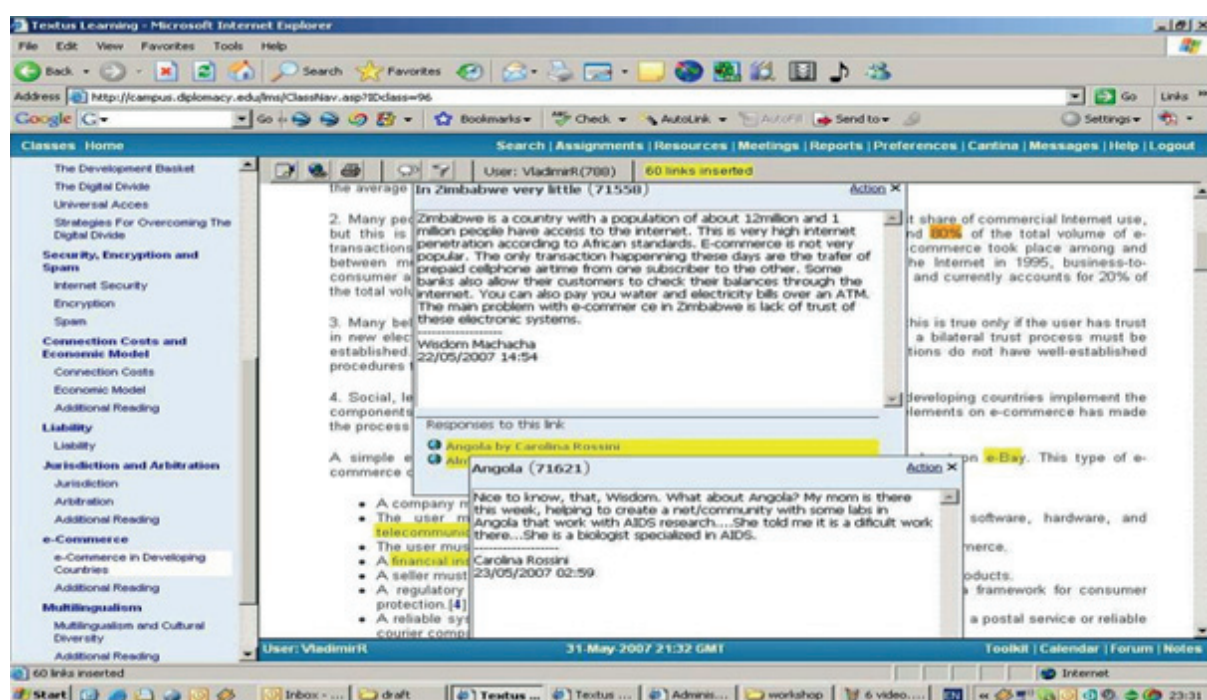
Textus Learning - Microsoft Internet Explorer

File Edit View Favorites Tools Help

Back Search Favorites

Address http://campus.diplomacy.edu/lms/ClassNav.asp?IDclass=96

Go Links

Google G- Go Bookmarks Check AutoLink AutoFill Send to Settings

Classes Home

Search | Assignments | Resources | Meetings | Reports | Preferences | Cantina | Messages | Help | Logout

The Development Basket
The Digital Divide
Universal Acces
Strategies For Overcoming The Digital Divide
Security, Encryption and Spam
Internet Security
Encryption
Spam
Connection Costs and Economic Model
Connection Costs
Economic Model
Additional Reading
Liability
Liability
Jurisdiction and Arbitration
Jurisdiction
Arbitration
Additional Reading
e-Commerce
e-Commerce in Developing Countries
Additional Reading
Multilingualism
Multilingualism and Cultural Diversity
Additional Reading

User: VladmirR(788) 60 links inserted

the average

2. Many pe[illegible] but this is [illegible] transactions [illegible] between m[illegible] consumer a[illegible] the total vol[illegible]

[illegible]t share of commercial Internet use, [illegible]nd 80% of the total volume of e-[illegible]commerce took place among and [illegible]he Internet in 1995, business-to-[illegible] and currently accounts for 20% of

3. Many bel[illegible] in new elec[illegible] established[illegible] procedures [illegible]

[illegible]his is true only if the user has trust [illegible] a bilateral trust process must be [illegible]tions do not have well-established

4. Social, le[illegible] components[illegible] the process

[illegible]developing countries implement the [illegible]lements on e-commerce has made

A simple e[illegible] commerce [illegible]

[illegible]on e-Bay. This type of e-

• A company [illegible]
• The user m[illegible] telecommuni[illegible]
• The user mus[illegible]
• A financial in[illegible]
• A seller must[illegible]
• A regulatory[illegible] protection.[4]
• A reliable sys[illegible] courier comp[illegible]

software, hardware, and
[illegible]merce.
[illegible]oducts.
framework for consumer
a postal service or reliable

In Zimbabwe very little (71558) Action ✕

Zimbabwe is a country with a population of about 12million and 1 million people have access to the internet. This is very high internet penetration according to African standards. E-commerce is not very popular. The only transaction happenning these days are the trafer of prepaid cellphone airtime from one subscriber to the other. Some banks also allow their customers to check their balances through the internet. You can also pay you water and electricity bills over an ATM. The main problem with e-commer ce in Zimbabwe is lack of trust of these electronic systems.
-----------------
Wisdom Machacha
22/05/2007 14:54

Responses to this link
Angola by Carolina Rossini
Alo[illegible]

Angola (71621) Action ✕

Nice to know, that, Wisdom. What about Angola? My mom is there this week, helping to create a net/community with some labs in Angola that work with AIDS research....She told me it is a dificult work there....She is a biologist specialized in AIDS.
-----------------
Carolina Rossini
23/05/2007 02:59

User: VladmirR 31-May-2007 21:32 GMT Toolkit | Calendar | Forum | Notes

60 links inserted Internet

Start Inbox - ... draft Textus ... Textus ... Adminis... workshop 6 video.... 23:31